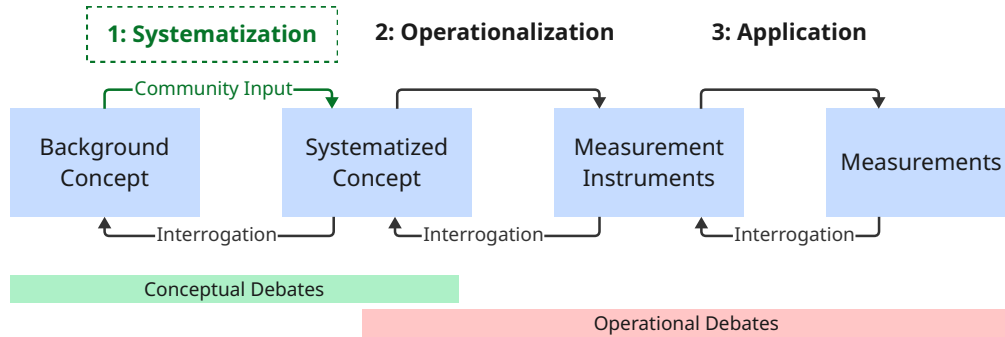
1: Systematization

2: Operationalization

3: Application

Community Input

Background Concept

Systematized Concept

Measurement Instruments

Measurements

Interrogation

Interrogation

Interrogation

Conceptual Debates

Operational Debates